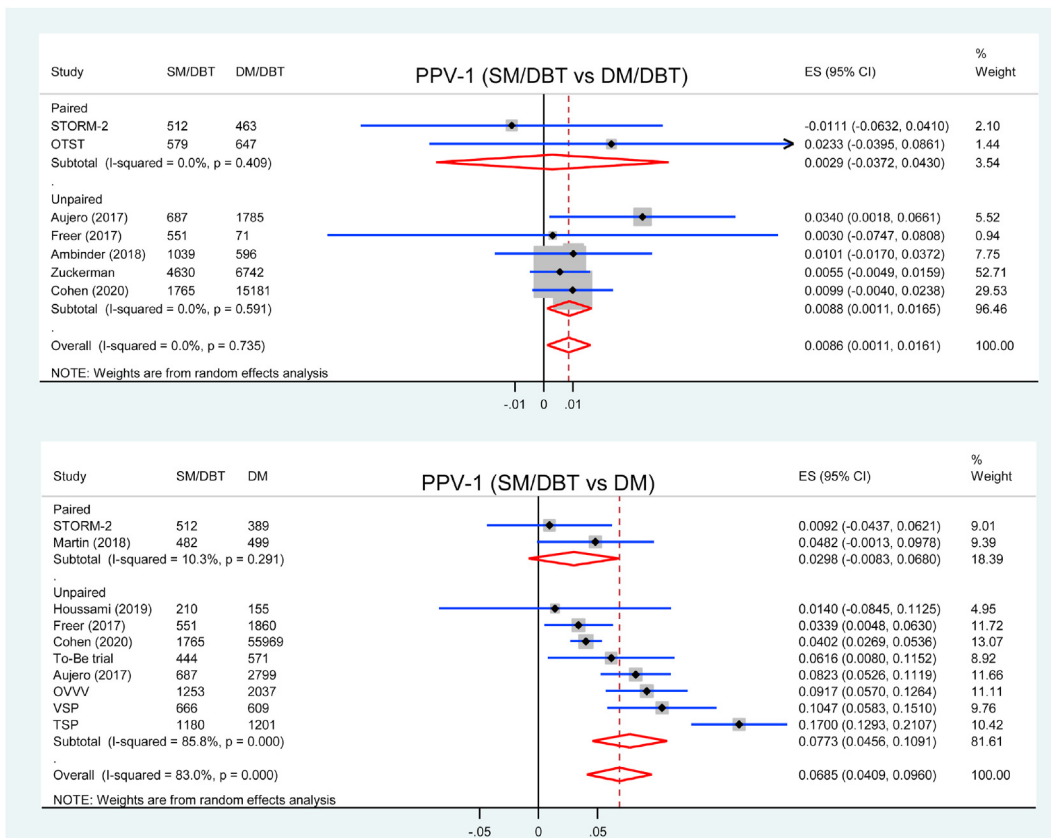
| Study | SM/DBT | DM/DBT | ES (95% CI) | % Weight |
|---|---|---|---|---|
| Paired | | | | |
| STORM-2 | 512 | 463 | -0.0111 (-0.0632, 0.0410) | 2.10 |
| OTST | 579 | 647 | 0.0233 (-0.0395, 0.0861) | 1.44 |
| Subtotal (I-squared = 0.0%, p = 0.409) | | | 0.0029 (-0.0372, 0.0430) | 3.54 |
| . | | | | |
| Unpaired | | | | |
| Aujero (2017) | 687 | 1785 | 0.0340 (0.0018, 0.0661) | 5.52 |
| Freer (2017) | 551 | 71 | 0.0030 (-0.0747, 0.0808) | 0.94 |
| Ambinder (2018) | 1039 | 596 | 0.0101 (-0.0170, 0.0372) | 7.75 |
| Zuckerman | 4630 | 6742 | 0.0055 (-0.0049, 0.0159) | 52.71 |
| Cohen (2020) | 1765 | 15181 | 0.0099 (-0.0040, 0.0238) | 29.53 |
| Subtotal (I-squared = 0.0%, p = 0.591) | | | 0.0088 (0.0011, 0.0165) | 96.46 |
| . | | | | |
| Overall (I-squared = 0.0%, p = 0.735) | | | 0.0086 (0.0011, 0.0161) | 100.00 |

PPV-1 (SM/DBT vs DM/DBT)

NOTE: Weights are from random effects analysis

-.01 0 .01

| Study | SM/DBT | DM | ES (95% CI) | % Weight |
|---|---|---|---|---|
| Paired | | | | |
| STORM-2 | 512 | 389 | 0.0092 (-0.0437, 0.0621) | 9.01 |
| Martin (2018) | 482 | 499 | 0.0482 (-0.0013, 0.0978) | 9.39 |
| Subtotal (I-squared = 10.3%, p = 0.291) | | | 0.0298 (-0.0083, 0.0680) | 18.39 |
| . | | | | |
| Unpaired | | | | |
| Houssami (2019) | 210 | 155 | 0.0140 (-0.0845, 0.1125) | 4.95 |
| Freer (2017) | 551 | 1860 | 0.0339 (0.0048, 0.0630) | 11.72 |
| Cohen (2020) | 1765 | 55969 | 0.0402 (0.0269, 0.0536) | 13.07 |
| To-Be trial | 444 | 571 | 0.0616 (0.0080, 0.1152) | 8.92 |
| Aujero (2017) | 687 | 2799 | 0.0823 (0.0526, 0.1119) | 11.66 |
| OVVV | 1253 | 2037 | 0.0917 (0.0570, 0.1264) | 11.11 |
| VSP | 666 | 609 | 0.1047 (0.0583, 0.1510) | 9.76 |
| TSP | 1180 | 1201 | 0.1700 (0.1293, 0.2107) | 10.42 |
| Subtotal (I-squared = 85.8%, p = 0.000) | | | 0.0773 (0.0456, 0.1091) | 81.61 |
| . | | | | |
| Overall (I-squared = 83.0%, p = 0.000) | | | 0.0685 (0.0409, 0.0960) | 100.00 |

PPV-1 (SM/DBT vs DM)

NOTE: Weights are from random effects analysis

-.05 0 .05